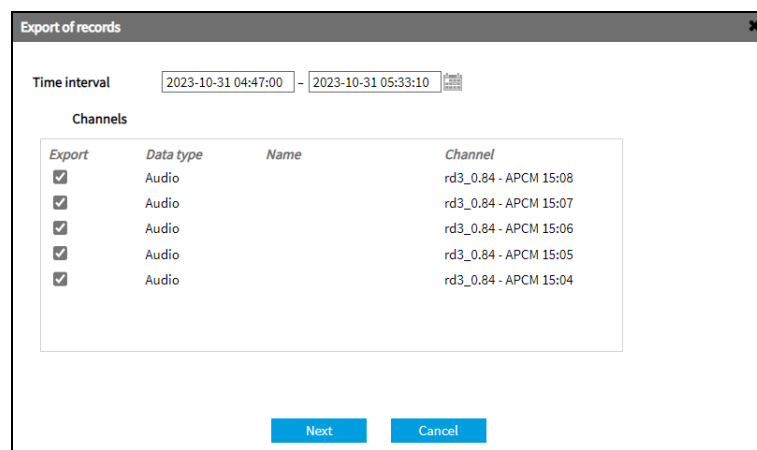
Export of records

Time interval 2023-10-31 04:47:00 – 2023-10-31 05:33:10

Channels

| Export | Data type | Name | Channel |
|---|---|---|---|
| ☑ | Audio | | rd3_0.84 - APCM 15:08 |
| ☑ | Audio | | rd3_0.84 - APCM 15:07 |
| ☑ | Audio | | rd3_0.84 - APCM 15:06 |
| ☑ | Audio | | rd3_0.84 - APCM 15:05 |
| ☑ | Audio | | rd3_0.84 - APCM 15:04 |

Next Cancel